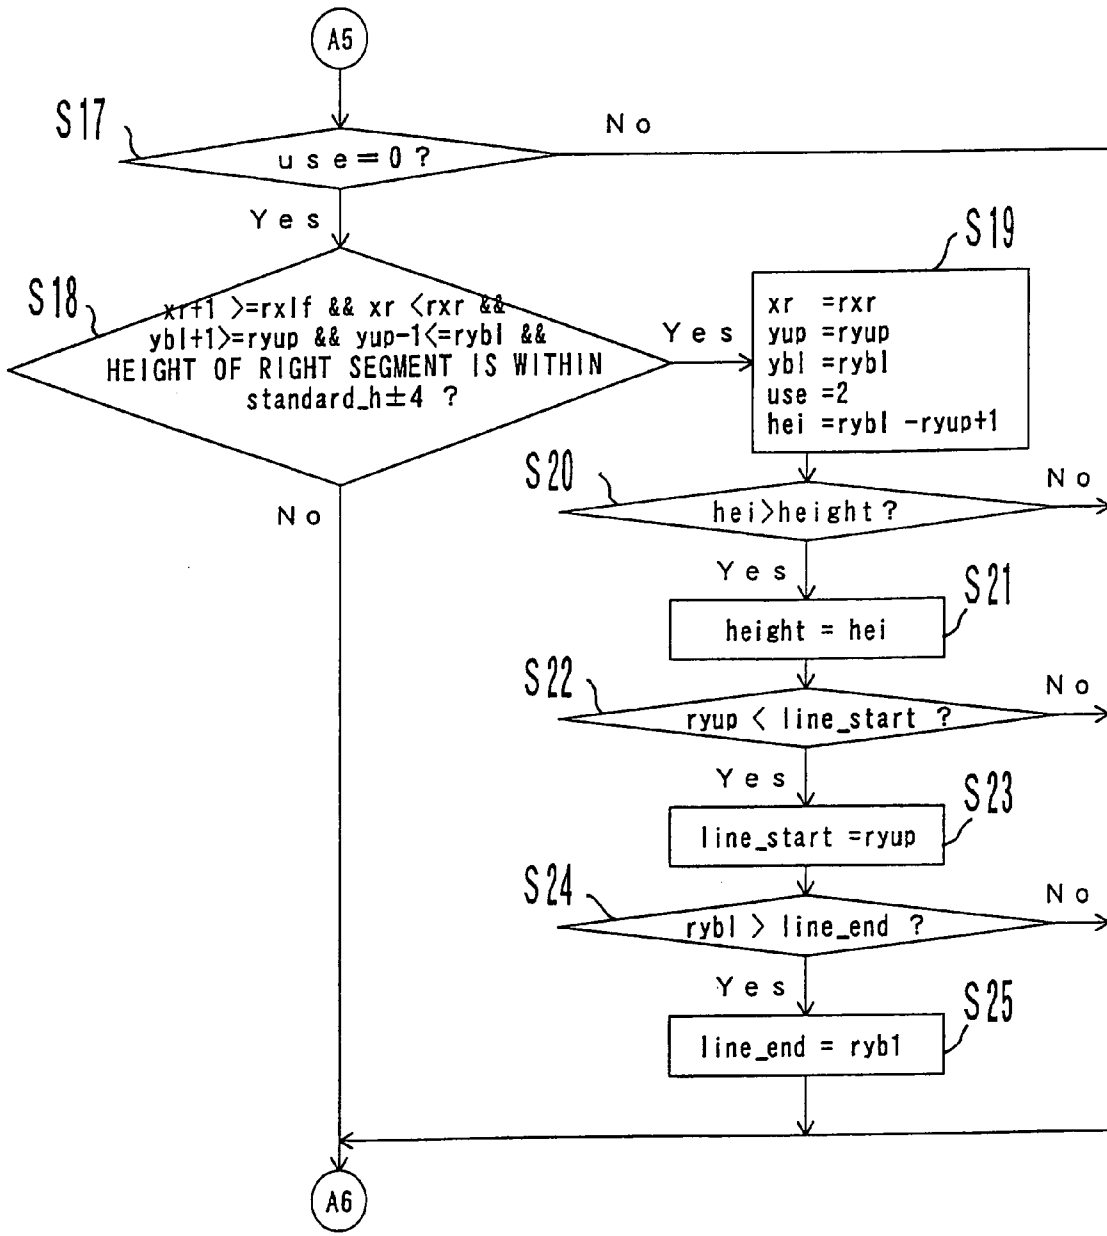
A5

S17

use=0?

No

Yes

S18

xr+1 >=rxlf && xr <rxr && ybl+1>=ryup && yup-1<=rybl && HEIGHT OF RIGHT SEGMENT IS WITHIN standard_h$\pm$4 ?

Yes

S19

xr =rxr
yup =ryup
ybl =rybl
use =2
hei =rybl -ryup+1

No

S20

hei>height?

No

Yes

S21

height = hei

S22

ryup < line_start ?

No

Yes

S23

line_start =ryup

S24

rybl > line_end ?

No

Yes

S25

line_end = ryb1

A6